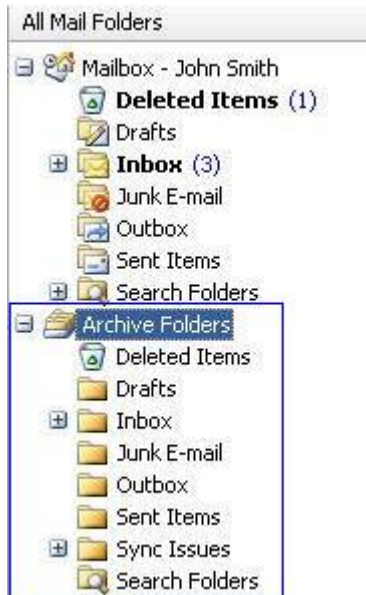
All Mail Folders

Mailbox - John Smith
Deleted Items (1)
Drafts
Inbox (3)
Junk E-mail
Outbox
Sent Items
Search Folders
Archive Folders
Deleted Items
Drafts
Inbox
Junk E-mail
Outbox
Sent Items
Sync Issues
Search Folders